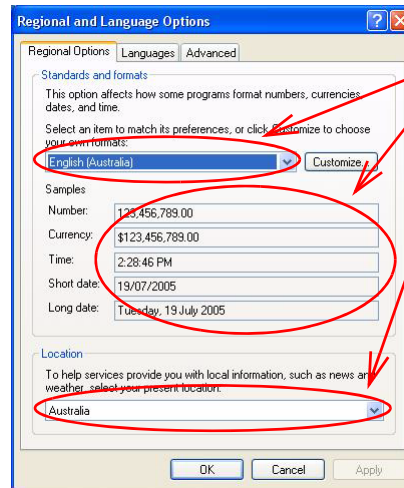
Regional and Language Options

Regional Options | Languages | Advanced

Standards and formats

This option affects how some programs format numbers, currencies, dates, and time.

Select an item to match its preferences, or click Customize to choose your own formats:

English (Australia)

Customize...

Samples

Number: 123,456,789.00

Currency: $123,456,789.00

Time: 2:28:46 PM

Short date: 19/07/2005

Long date: Tuesday, 19 July 2005

Location

To help services provide you with local information, such as news and weather, select your present location:

Australia

OK | Cancel | Apply